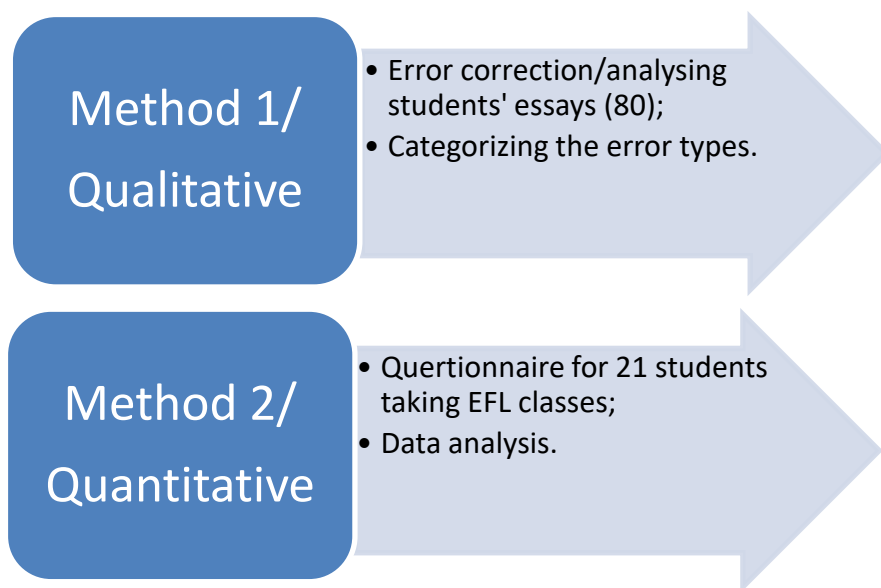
Method 1/ Qualitative

• Error correction/analysing students' essays (80);
• Categorizing the error types.

Method 2/ Quantitative

• Quertionnaire for 21 students taking EFL classes;
• Data analysis.